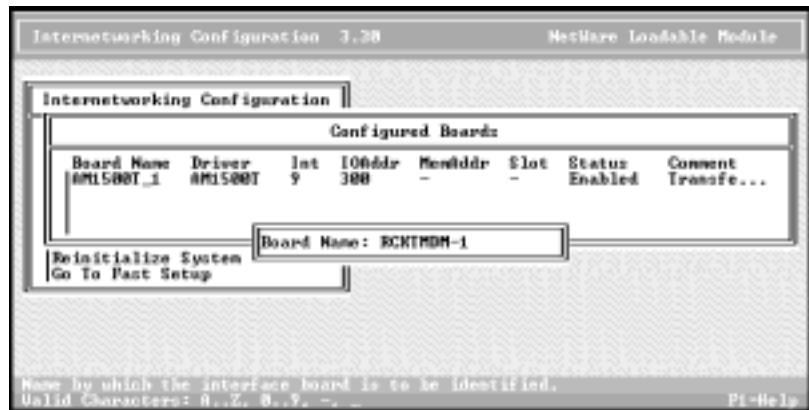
Internetworking Configuration 3.30

NetWare Loadable Module

Internetworking Configuration

Configured Boards

| Board Name | Driver | Int | IOAddr | MemAddr | Slot | Status | Comment |
|---|---|---|---|---|---|---|---|
| AM1500T_1 | AM1500T | 9 | 300 | - | - | Enabled | Transfe... |

Board Name: RCKTMDM-1

Reinitialize System
Go To Fast Setup

Name by which the interface board is to be identified.
Valid Characters: A..Z, 0..9, -, _

F1=Help